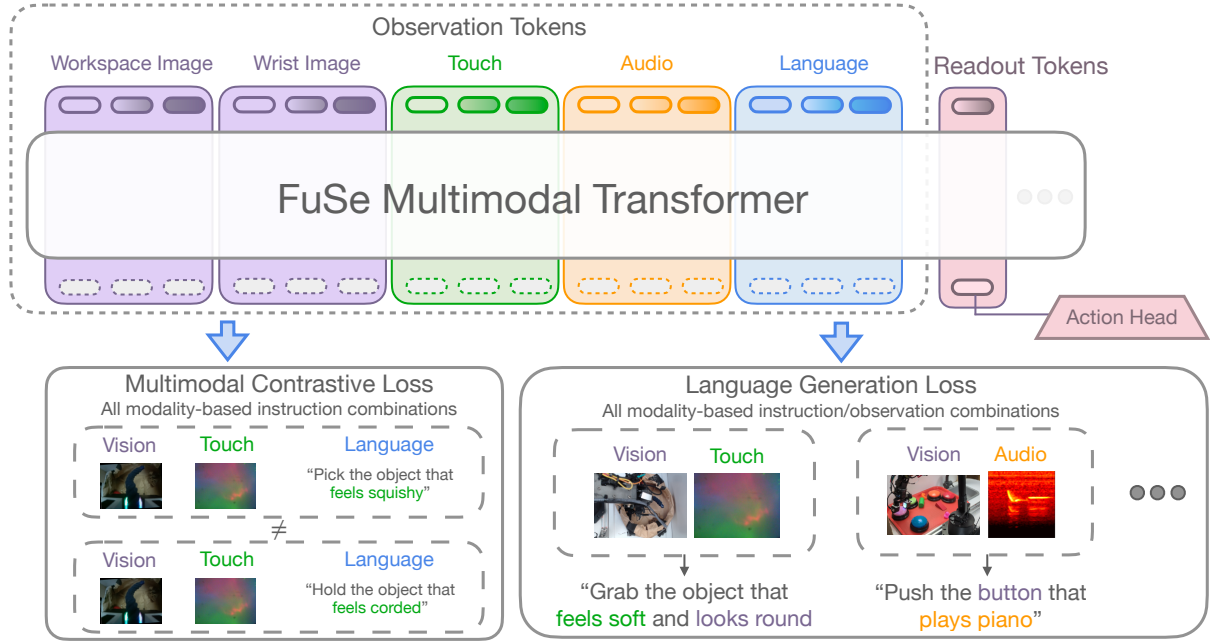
Observation Tokens

Workspace Image

Wrist Image

Touch

Audio

Language

Readout Tokens

FuSe Multimodal Transformer

Action Head

Multimodal Contrastive Loss
All modality-based instruction combinations

Vision

Touch

Language

"Pick the object that feels squishy"

$\neq$

Vision

Touch

Language

"Hold the object that feels corded"

Language Generation Loss
All modality-based instruction/observation combinations

Vision

Touch

"Grab the object that feels soft and looks round

Vision

Audio

"Push the button that plays piano"